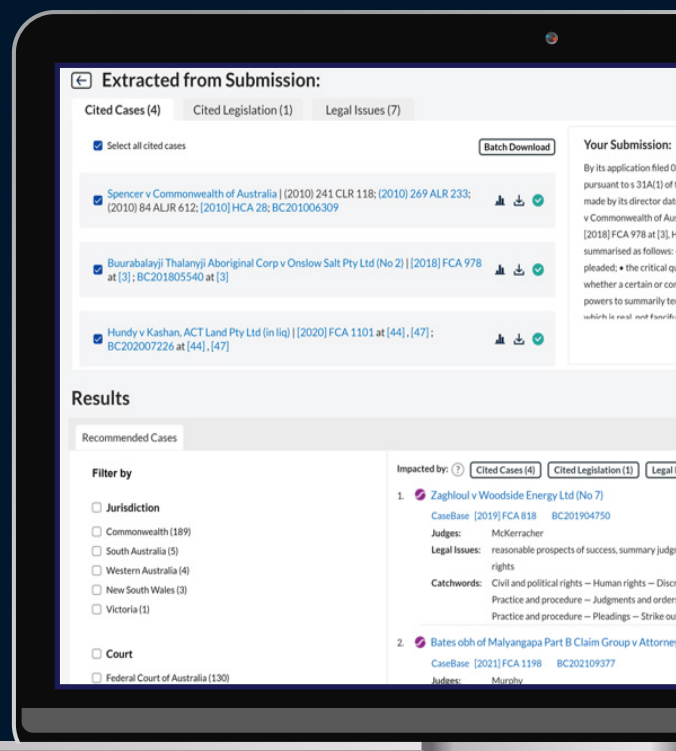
Extracted from Submission:

Cited Cases (4) Cited Legislation (1) Legal Issues (7)

Select all cited cases

Batch Download

Spencer v Commonwealth of Australia | (2010) 241 CLR 118; (2010) 269 ALR 233; (2010) 84 ALJR 612; [2010] HCA 28; BC201006309

Buurabalayji Thalanyji Aboriginal Corp v Onslow Salt Pty Ltd (No 2) | [2018] FCA 978 at [3] ; BC201805540 at [3]

Hundy v Kashan, ACT Land Pty Ltd (in liq) | [2020] FCA 1101 at [44] , [47] ; BC202007226 at [44] , [47]

Your Submission:

By its application filed 0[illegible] pursuant to s 31A(1) of t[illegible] made by its director dat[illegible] v Commonwealth of Au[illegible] [2018] FCA 978 at [3], H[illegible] summarised as follows: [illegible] pleaded; • the critical qu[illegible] whether a certain or co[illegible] powers to summarily te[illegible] which is real, not fancifu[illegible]

Results

Recommended Cases

Filter by

Jurisdiction

Commonwealth (189)

South Australia (5)

Western Australia (4)

New South Wales (3)

Victoria (1)

Court

Federal Court of Australia (130)

Impacted by: Cited Cases (4) Cited Legislation (1) Legal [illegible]

1. Zaghloul v Woodside Energy Ltd (No 7)

CaseBase [2019] FCA 818 BC201904750

Judges: McKerracher

Legal Issues: reasonable prospects of success, summary judg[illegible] rights

Catchwords: Civil and political rights — Human rights — Disc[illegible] Practice and procedure — Judgments and order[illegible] Practice and procedure — Pleadings — Strike ou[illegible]

2. Bates obh of Malyangapa Part B Claim Group v Attorne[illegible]

CaseBase [2021] FCA 1198 BC202109377

Judges: Murphy